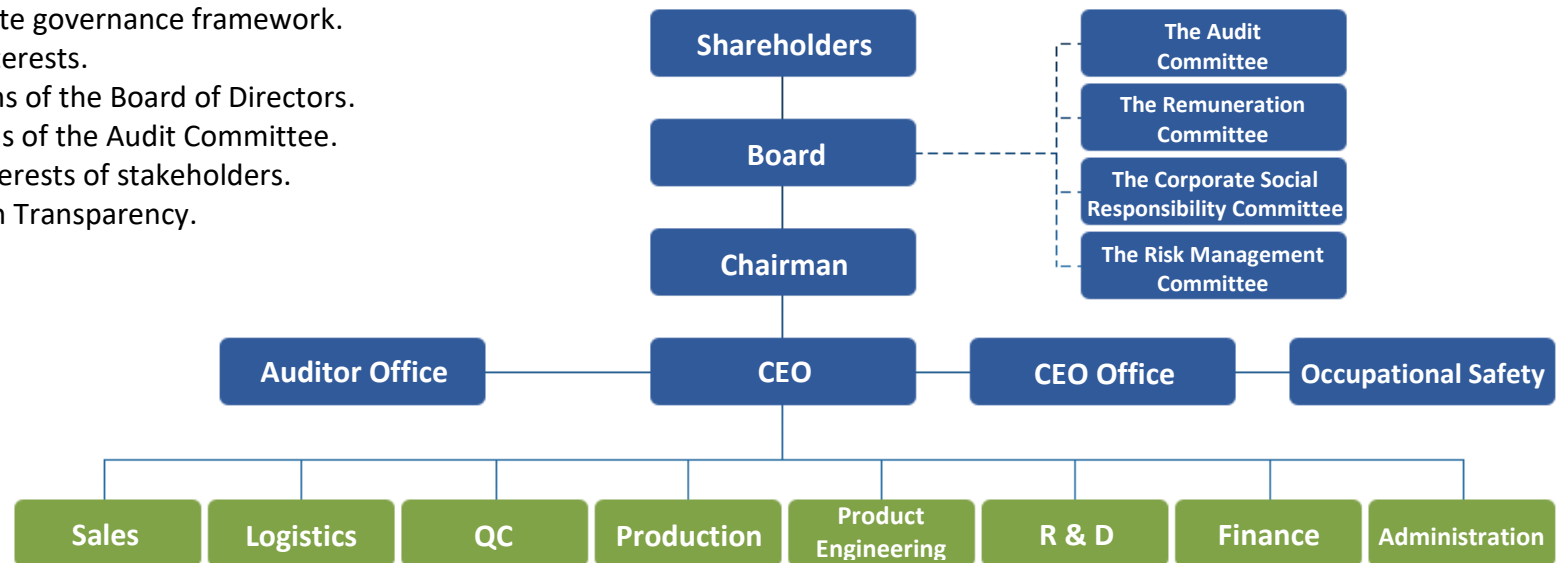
te governance framework.
erests.
ns of the Board of Directors.
s of the Audit Committee.
erests of stakeholders.
n Transparency.

Shareholders

Board

Chairman

The Audit Committee

The Remuneration Committee

The Corporate Social Responsibility Committee

The Risk Management Committee

Auditor Office

CEO

CEO Office

Occupational Safety

Sales

Logistics

QC

Production

Product Engineering

R & D

Finance

Administration